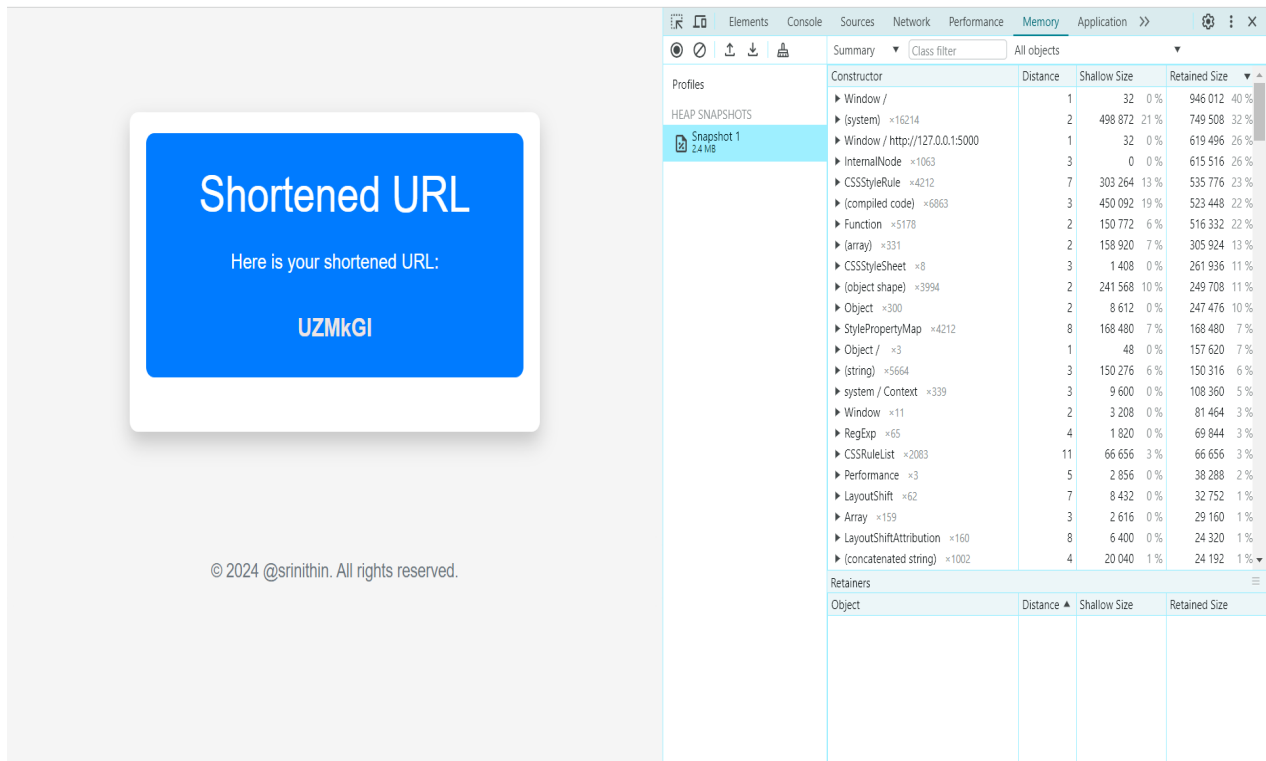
Shortened URL

Here is your shortened URL:

UZMkGI

© 2024 @srinithin. All rights reserved.

Elements Console Sources Network Performance Memory Application >>

Summary ▼ Class filter All objects ▼

Profiles

HEAP SNAPSHOTS

Snapshot 1
2.4 MB

| Constructor | Distance | Shallow Size | | Retained Size | |
|---|---|---|---|---|---|
| ▶ Window / | 1 | 32 | 0 % | 946 012 | 40 % |
| ▶ (system) ×16214 | 2 | 498 872 | 21 % | 749 508 | 32 % |
| ▶ Window / http://127.0.0.1:5000 | 1 | 32 | 0 % | 619 496 | 26 % |
| ▶ InternalNode ×1063 | 3 | 0 | 0 % | 615 516 | 26 % |
| ▶ CSSStyleRule ×4212 | 7 | 303 264 | 13 % | 535 776 | 23 % |
| ▶ (compiled code) ×6863 | 3 | 450 092 | 19 % | 523 448 | 22 % |
| ▶ Function ×5178 | 2 | 150 772 | 6 % | 516 332 | 22 % |
| ▶ (array) ×331 | 2 | 158 920 | 7 % | 305 924 | 13 % |
| ▶ CSSStyleSheet ×8 | 3 | 1 408 | 0 % | 261 936 | 11 % |
| ▶ (object shape) ×3994 | 2 | 241 568 | 10 % | 249 708 | 11 % |
| ▶ Object ×300 | 2 | 8 612 | 0 % | 247 476 | 10 % |
| ▶ StylePropertyMap ×4212 | 8 | 168 480 | 7 % | 168 480 | 7 % |
| ▶ Object / ×3 | 1 | 48 | 0 % | 157 620 | 7 % |
| ▶ (string) ×5664 | 3 | 150 276 | 6 % | 150 316 | 6 % |
| ▶ system / Context ×339 | 3 | 9 600 | 0 % | 108 360 | 5 % |
| ▶ Window ×11 | 2 | 3 208 | 0 % | 81 464 | 3 % |
| ▶ RegExp ×65 | 4 | 1 820 | 0 % | 69 844 | 3 % |
| ▶ CSSRuleList ×2083 | 11 | 66 656 | 3 % | 66 656 | 3 % |
| ▶ Performance ×3 | 5 | 2 856 | 0 % | 38 288 | 2 % |
| ▶ LayoutShift ×62 | 7 | 8 432 | 0 % | 32 752 | 1 % |
| ▶ Array ×159 | 3 | 2 616 | 0 % | 29 160 | 1 % |
| ▶ LayoutShiftAttribution ×160 | 8 | 6 400 | 0 % | 24 320 | 1 % |
| ▶ (concatenated string) ×1002 | 4 | 20 040 | 1 % | 24 192 | 1 % |

Retainers

| Object | Distance ▲ | Shallow Size | Retained Size |
|---|---|---|---|